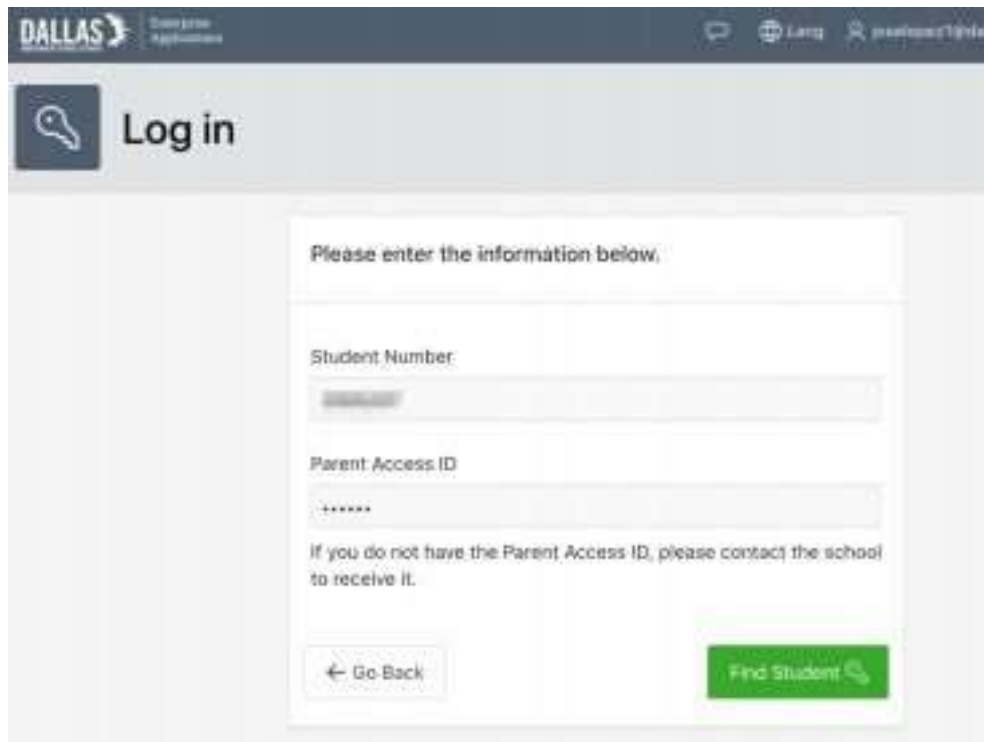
DALLAS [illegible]

Lang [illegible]

Log in

Please enter the information below.

Student Number

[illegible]

Parent Access ID

•••••••

If you do not have the Parent Access ID, please contact the school to receive it.

← Go Back

Find Student